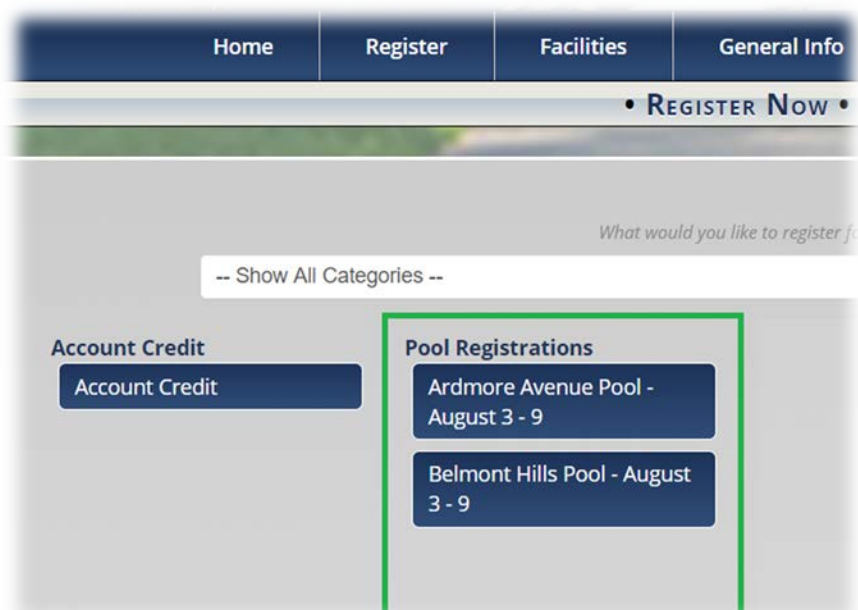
Home | Register | Facilities | General Info

• Register Now •

What would you like to register f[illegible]

-- Show All Categories --

Account Credit

Account Credit

Pool Registrations

Ardmore Avenue Pool - August 3 - 9

Belmont Hills Pool - August 3 - 9